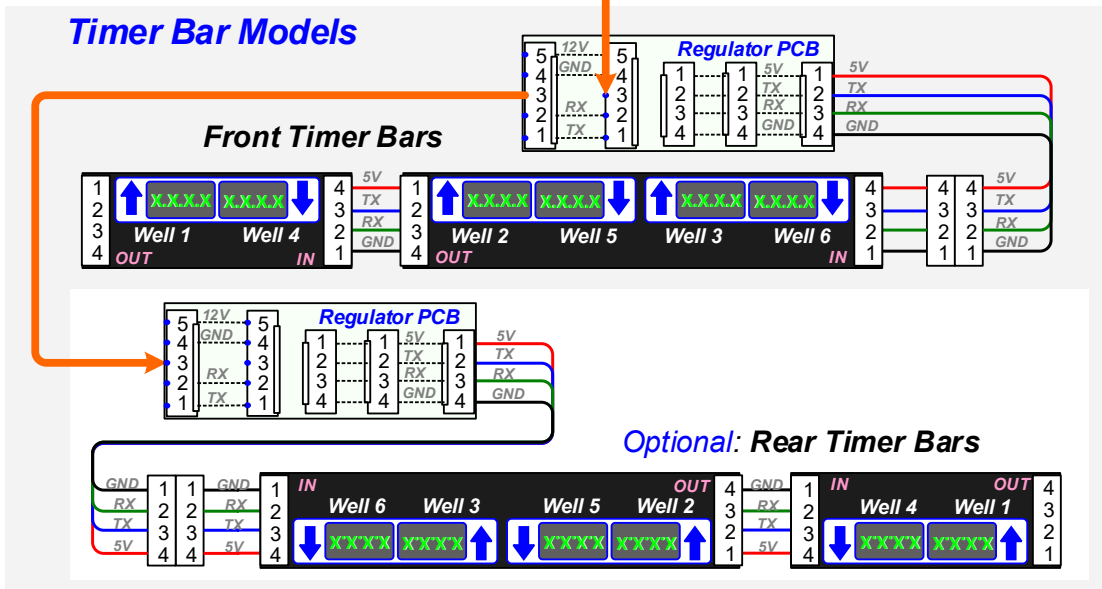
Timer Bar Models

Regulator PCB

5 12V 5
4 GND 4
3 3
2 RX 2
1 TX 1

1 1 5V 1
2 2 TX 2
3 3 RX 3
4 4 GND 4

5V
TX
RX
GND

Front Timer Bars

1 X.X.X.X X.X.X.X 4
2 3
3 2
4 1
Well 1 Well 4
OUT IN

5V
TX
RX
GND

1 X.X.X.X X.X.X.X X.X.X.X X.X.X.X 4
2 3
3 2
4 1
Well 2 Well 5 Well 3 Well 6
OUT IN

4 4 5V
3 3 TX
2 2 RX
1 1 GND

Regulator PCB

5 12V 5
4 GND 4
3 3
2 RX 2
1 TX 1

1 1 5V 1
2 2 TX 2
3 3 RX 3
4 4 GND 4

5V
TX
RX
GND

Optional: Rear Timer Bars

GND 1 1 GND 1
RX 2 2 RX 2
TX 3 3 TX 3
5V 4 4 5V 4

IN OUT
Well 6 Well 3 Well 5 Well 2
X.X.X.X X.X.X.X X.X.X.X X.X.X.X
4
3
2
1

GND 1
RX 2
TX 3
5V 4

IN OUT
Well 4 Well 1
X.X.X.X X.X.X.X
4
3
2
1